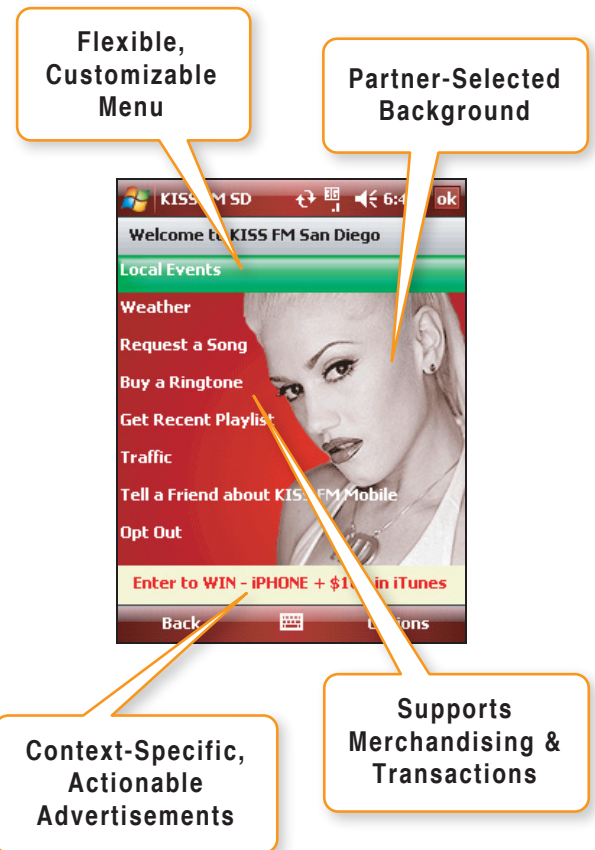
Flexible, Customizable Menu

Partner-Selected Background

KISS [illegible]M SD 3G 6:4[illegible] ok

Welcome t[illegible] KISS FM San Diego

Local Events

Weather

Request a Song

Buy a Ringtone

Get Recent Playlist

Traffic

Tell a Friend about KIS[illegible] FM Mobile

Opt Out

Enter to WIN - iPHONE + $1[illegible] in iTunes

Back

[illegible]tions

Context-Specific, Actionable Advertisements

Supports Merchandising & Transactions